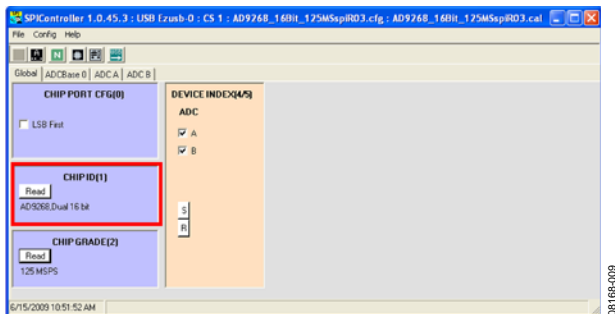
SPIController 1.0.45.3 : USB Ezusb-0 : CS 1 : AD9268_16Bit_125MSspiR03.cfg : AD9268_16Bit_125MSspiR03.cal

File Config Help

N

Global ADCBase 0 ADC A ADC B

CHIP PORT CFG(0)

LSB First

CHIP ID(1)

Read

AD9268,Dual 16 bit

CHIP GRADE(2)

Read

125 MSPS

DEVICE INDEX(4/5)

ADC

A

B

S

R

6/15/2009 10:51:52 AM

08168-009